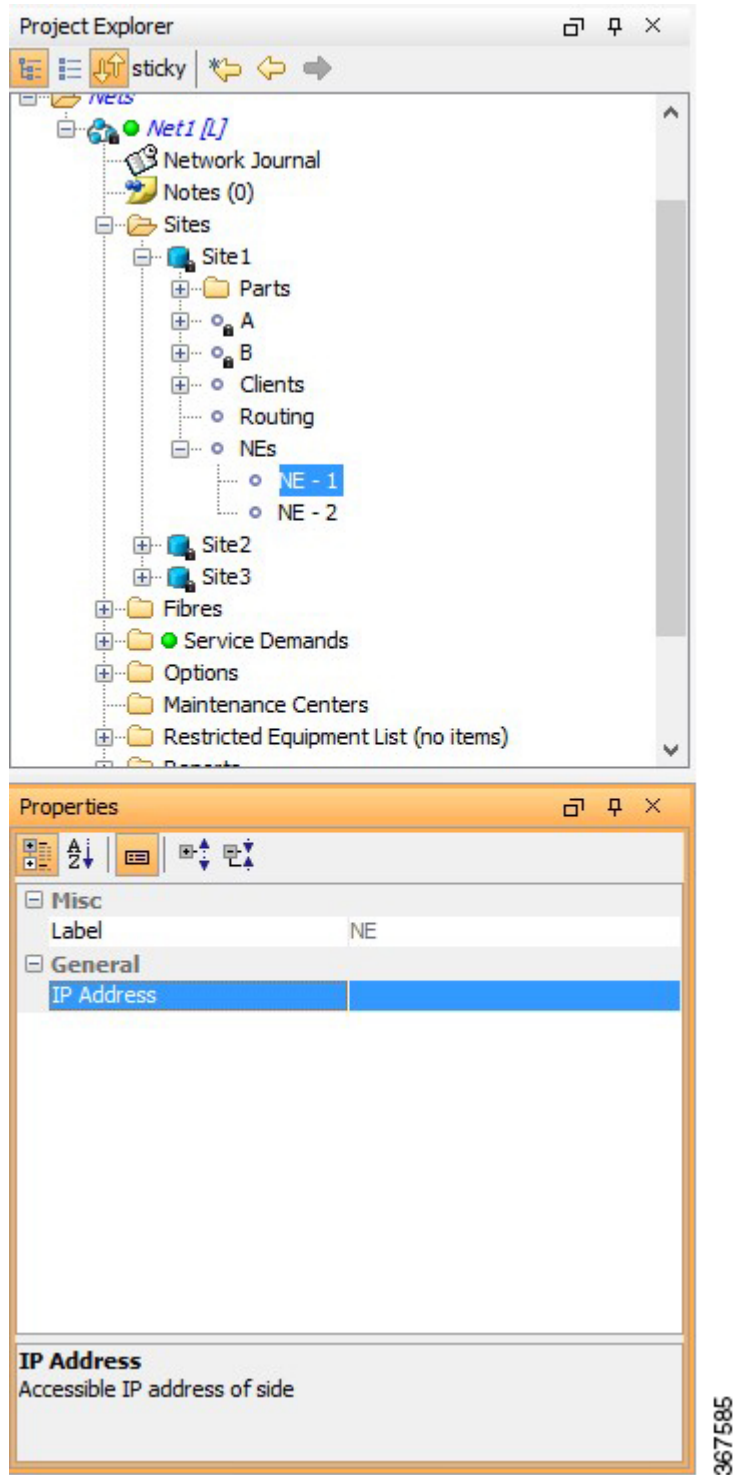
Project Explorer

sticky

Nets

Net1 [L]

Network Journal

Notes (0)

Sites

Site1

Parts

A

B

Clients

Routing

NEs

NE - 1

NE - 2

Site2

Site3

Fibres

Service Demands

Options

Maintenance Centers

Restricted Equipment List (no items)

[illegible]

Properties

Misc

| Label | NE |
|---|---|

General

| IP Address | |
|---|---|

IP Address

Accessible IP address of side

367585